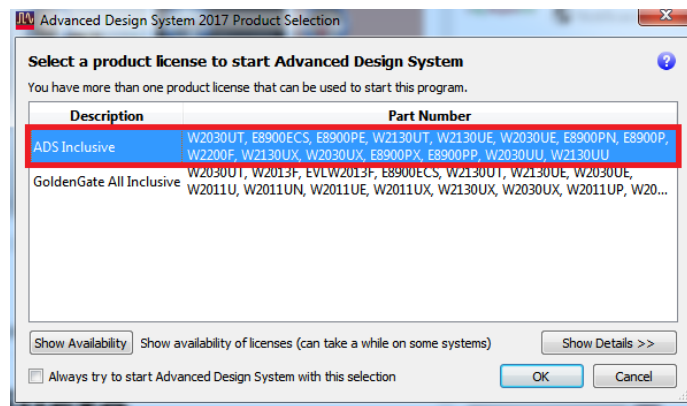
Advanced Design System 2017 Product Selection

Select a product license to start Advanced Design System

You have more than one product license that can be used to start this program.

| Description | Part Number |
|---|---|
| ADS Inclusive | W2030UT, E8900ECS, E8900PE, W2130UT, W2130UE, W2030UE, E8900PN, E8900P, W2200F, W2130UX, W2030UX, E8900PX, E8900PP, W2030UU, W2130UU |
| GoldenGate All Inclusive | W2030UT, W2013F, EVLW2013F, E8900ECS, W2130UT, W2130UE, W2030UE, W2011U, W2011UN, W2011UE, W2011UX, W2130UX, W2030UX, W2011UP, W20... |

Show Availability  Show availability of licenses (can take a while on some systems)  Show Details >>

Always try to start Advanced Design System with this selection  OK  Cancel